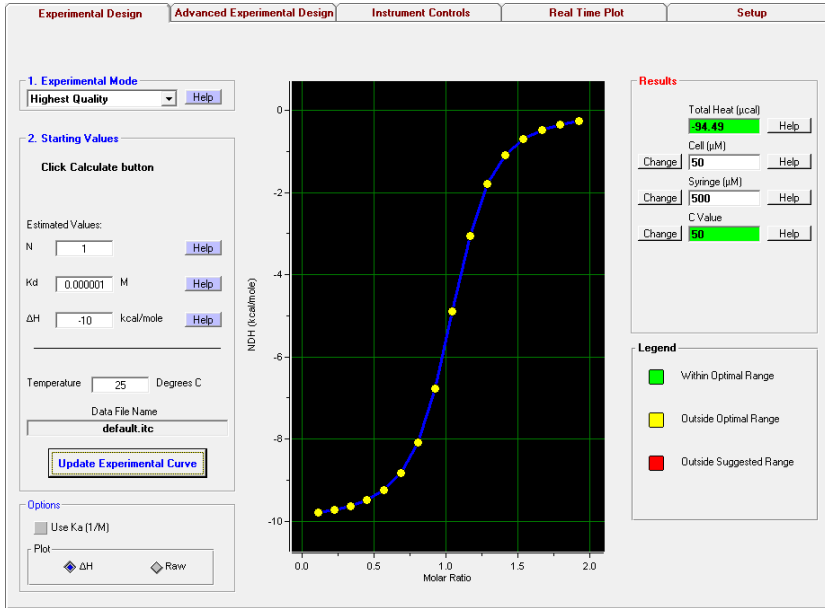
Experimental Design | Advanced Experimental Design | Instrument Controls | Real Time Plot | Setup

1. Experimental Mode
Highest Quality
Help

2. Starting Values
Click Calculate button

Estimated Values:
N 1 Help
Kd 0.000001 M Help
ΔH -10 kcal/mole Help

Temperature 25 Degrees C
Data File Name
default.itc
Update Experimental Curve

Options
Use Ka (1/M)
Plot
ΔH
Raw

NDH (kcal/mole)
0
-2
-4
-6
-8
-10
0.0
0.5
1.0
1.5
2.0
Molar Ratio

Results
Total Heat (µcal)
-94.49
Help
Cell (µM)
Change
50
Help
Syringe (µM)
Change
500
Help
C Value
Change
50
Help

Legend
Within Optimal Range
Outside Optimal Range
Outside Suggested Range